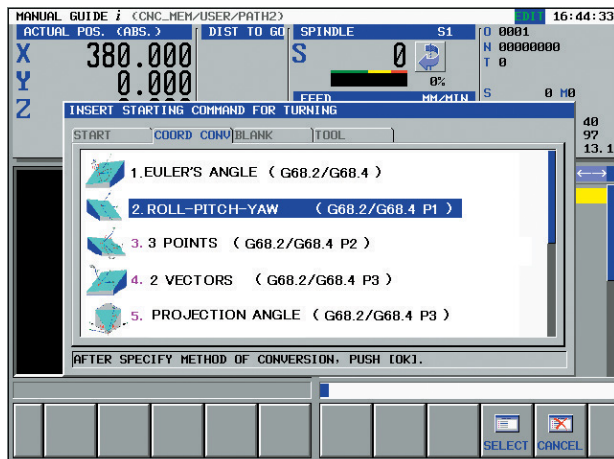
MANUAL GUIDE *i* (CNC_MEM/USER/PATH2)

EDIT 16:44:33

ACTUAL POS. (ABS.)

X 380.000

Y 0.000

Z

DIST TO GO

SPINDLE S1

S 0

0%

FEED MM/MIN

O 0001

N 00000000

T 0

S 0 M0

40

97

13.1

INSERT STARTING COMMAND FOR TURNING

START | COORD CONV | BLANK | TOOL

1. EULER'S ANGLE (G68.2/G68.4)

2. ROLL-PITCH-YAW (G68.2/G68.4 P1)

3. 3 POINTS (G68.2/G68.4 P2)

4. 2 VECTORS (G68.2/G68.4 P3)

5. PROJECTION ANGLE (G68.2/G68.4 P3)

AFTER SPECIFY METHOD OF CONVERSION, PUSH [OK].

SELECT

CANCEL